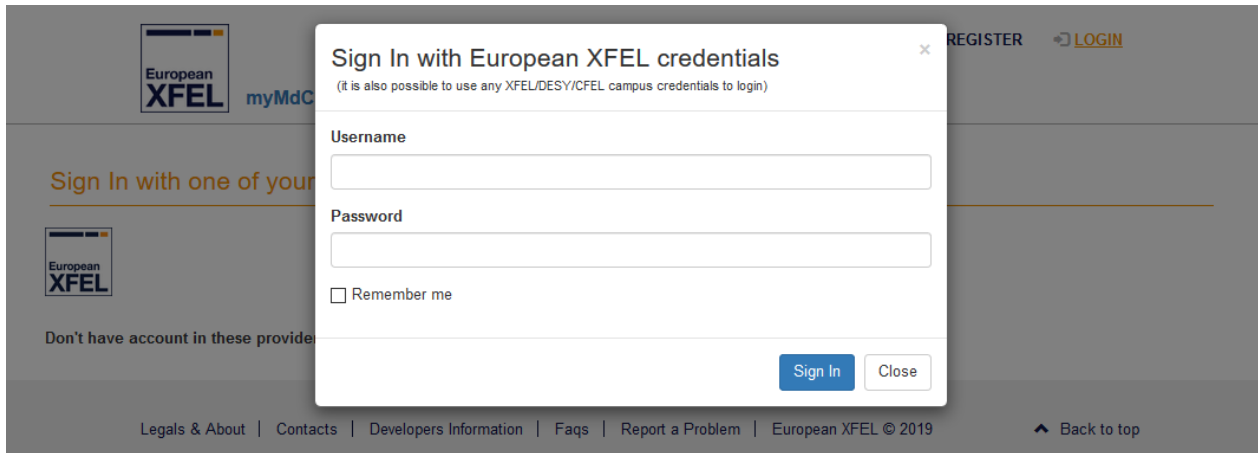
European XFEL myMdC

REGISTER LOGIN

Sign In with one of your

European XFEL

Don't have account in these provider

Sign In with European XFEL credentials
(it is also possible to use any XFEL/DESY/CFEL campus credentials to login)

×

Username

Password

Remember me

Sign In Close

Legals & About | Contacts | Developers Information | Faqs | Report a Problem | European XFEL © 2019

Back to top